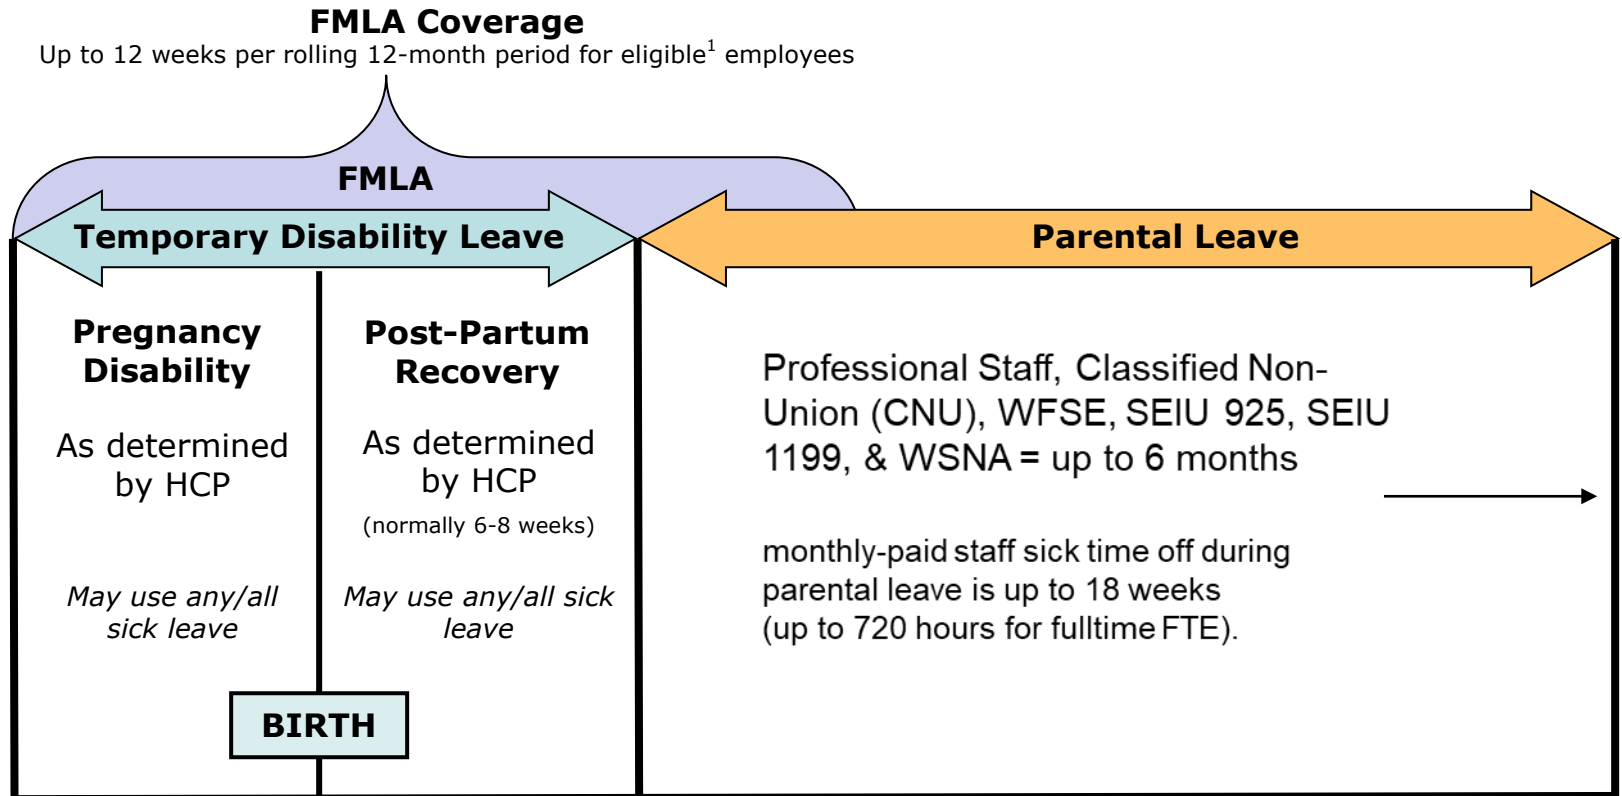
FMLA Coverage
Up to 12 weeks per rolling 12-month period for eligible$^1$ employees

FMLA

Temporary Disability Leave

Parental Leave

Pregnancy Disability

As determined by HCP

May use any/all sick leave

Post-Partum Recovery

As determined by HCP

(normally 6-8 weeks)

May use any/all sick leave

BIRTH

Professional Staff, Classified Non-Union (CNU), WFSE, SEIU 925, SEIU 1199, & WSNA = up to 6 months

monthly-paid staff sick time off during parental leave is up to 18 weeks (up to 720 hours for fulltime FTE).